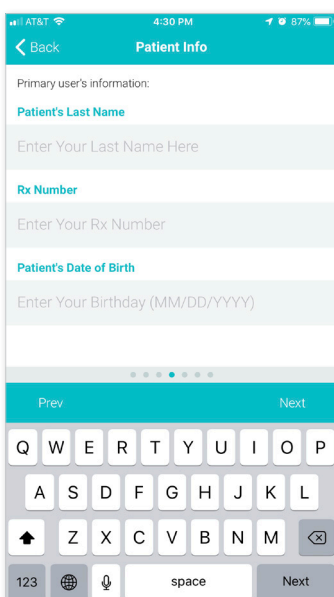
AT&T 4:30 PM 87%

Back Patient Info

Primary user's information:

Patient's Last Name

Enter Your Last Name Here

Rx Number

Enter Your Rx Number

Patient's Date of Birth

Enter Your Birthday (MM/DD/YYYY)

Prev Next

Q W E R T Y U I O P
A S D F G H J K L
Z X C V B N M
123 space Next